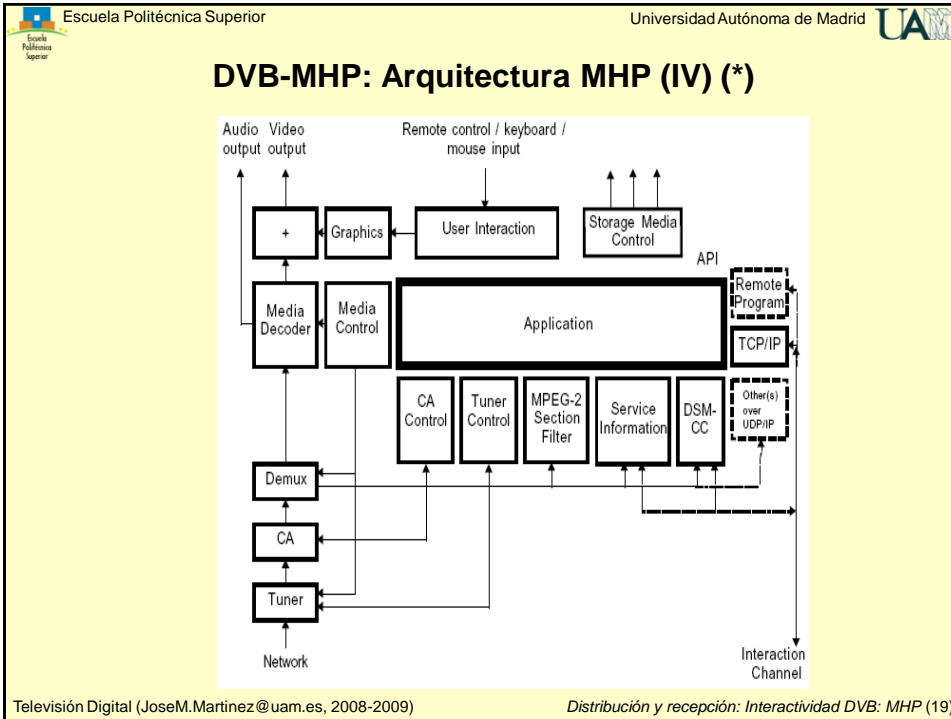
Escuela Politécnica Superior

Escuela Politécnica Superior

Universidad Autónoma de Madrid

UAM

DVB-MHP: Arquitectura MHP (IV) (*)

Audio output

Video output

Remote control / keyboard / mouse input

+

Graphics

User Interaction

Storage Media Control

API

Remote Program

Media Decoder

Media Control

Application

TCP/IP

CA Control

Tuner Control

MPEG-2 Section Filter

Service Information

DSM-CC

Other(s) over UDP/IP

Demux

CA

Tuner

Network

Interaction Channel

Televisión Digital (JoseM.Martinez@uam.es, 2008-2009)

Distribución y recepción: Interactividad DVB: MHP (19)